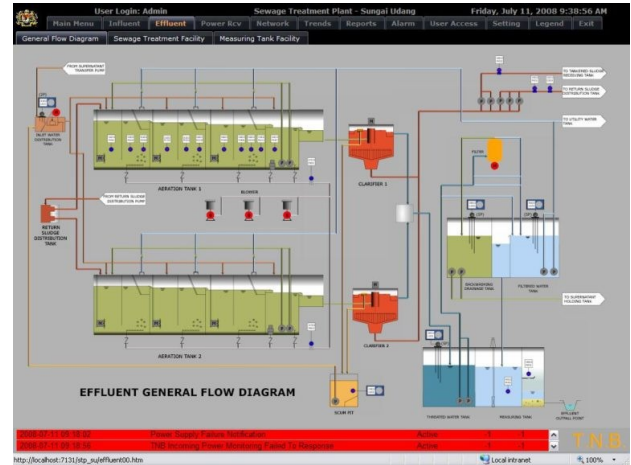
User Login: Admin
Sewage Treatment Plant - Sungai Udang
Friday, July 11, 2008 9:38:56 AM

Main Menu | Influent | Effluent | Power Rcv | Network | Trends | Reports | Alarm | User Access | Setting | Legend | Exit

General Flow Diagram | Sewage Treatment Facility | Measuring Tank Facility

FROM SUPERNATANT TRANSFER PUMP

INLET WATER DISTRIBUTION TANK

FROM RETURN SLUDGE DISTRIBUTION PUMP

RETURN SLUDGE DISTRIBUTION TANK

AERATION TANK 1

BLOWER

CLARIFIER 1

TO THICKENED SLUDGE HOLDING TANK

TO RETURN SLUDGE DISTRIBUTION TANK

TO UTILITY WATER TANK

FILTER

BACKWASHING DISCHARGE TANK

FILTERING WATER TANK

TO SUPERNATANT HOLDING TANK

AERATION TANK 2

CLARIFIER 2

EFFLUENT GENERAL FLOW DIAGRAM

SCUM PIT

TREATED WATER TANK

MEASURING TANK

EFFLUENT OUTFALL POINT

2008-07-11 09:18:02 | Power Supply Failure Notification | Active | 1 | 1
2008-07-11 09:18:36 | TNB Incoming Power Monitoring Failed To Response | Active | 1 | 1

TNB

http://localhost:7131/stp_su/effluent00.htm
Local intranet
100%